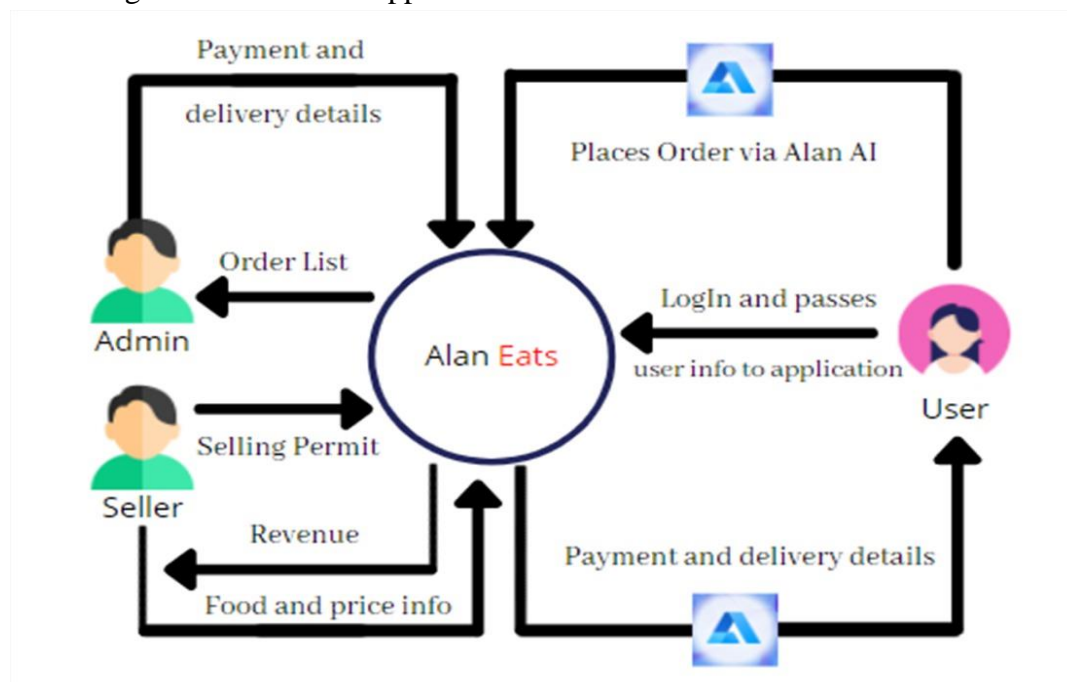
Payment and delivery details

Places Order via Alan AI

Order List

Admin

Alan Eats

LogIn and passes user info to application

User

Selling Permit

Seller

Revenue

Payment and delivery details

Food and price info